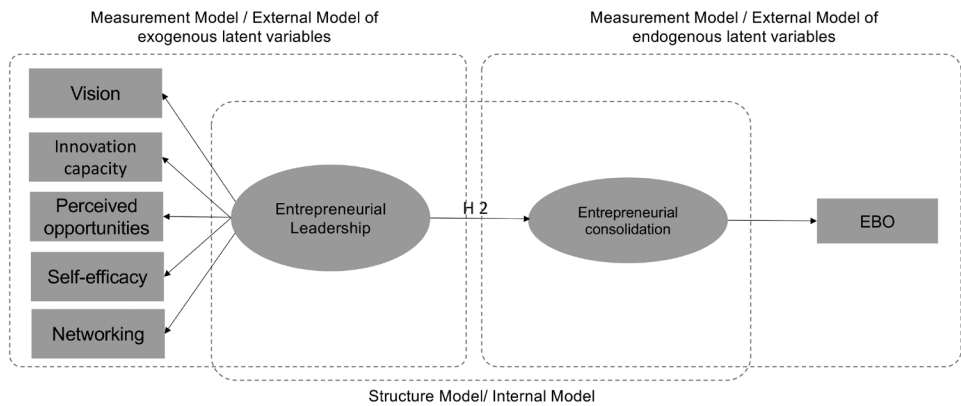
Measurement Model / External Model of exogenous latent variables

Measurement Model / External Model of endogenous latent variables

Vision

Innovation capacity

Perceived opportunities

Self-efficacy

Networking

Entrepreneurial Leadership

H 2

Entrepreneurial consolidation

EBO

Structure Model/ Internal Model